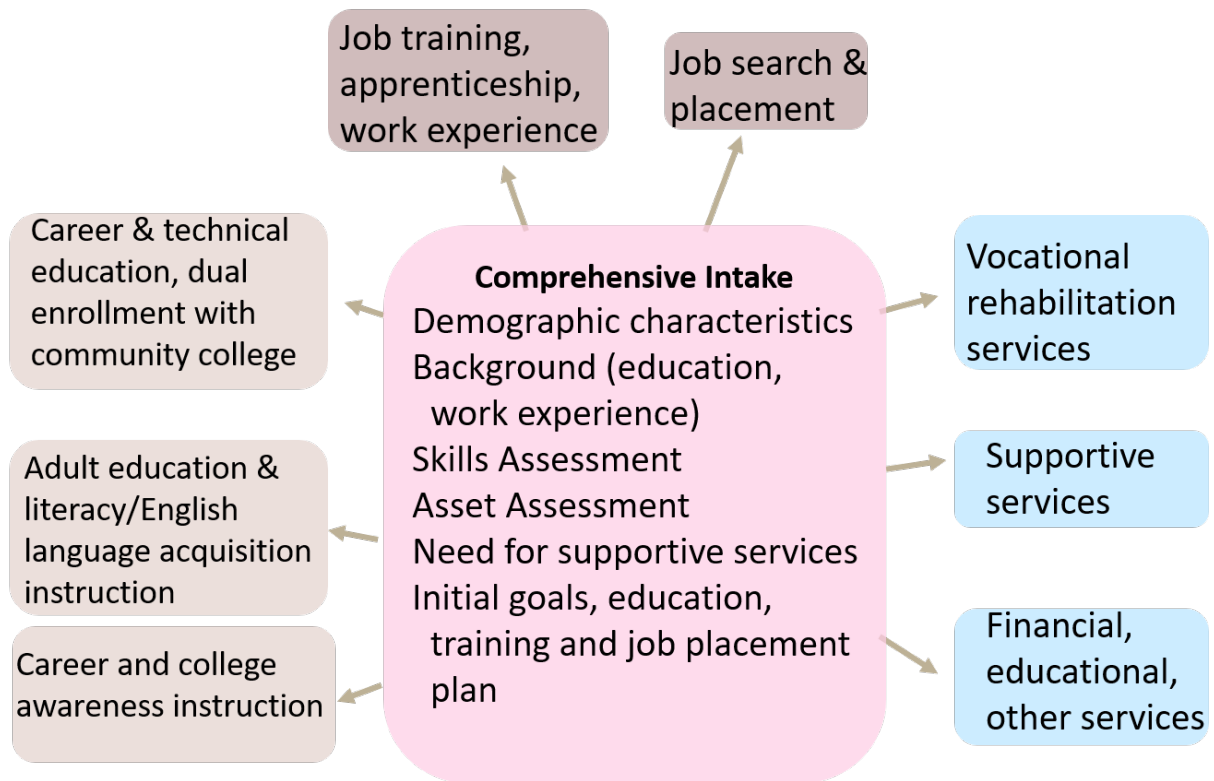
Job training, apprenticeship, work experience

Job search & placement

Career & technical education, dual enrollment with community college

Comprehensive Intake
Demographic characteristics
Background (education, work experience)
Skills Assessment
Asset Assessment
Need for supportive services
Initial goals, education, training and job placement plan

Vocational rehabilitation services

Adult education & literacy/English language acquisition instruction

Supportive services

Career and college awareness instruction

Financial, educational, other services